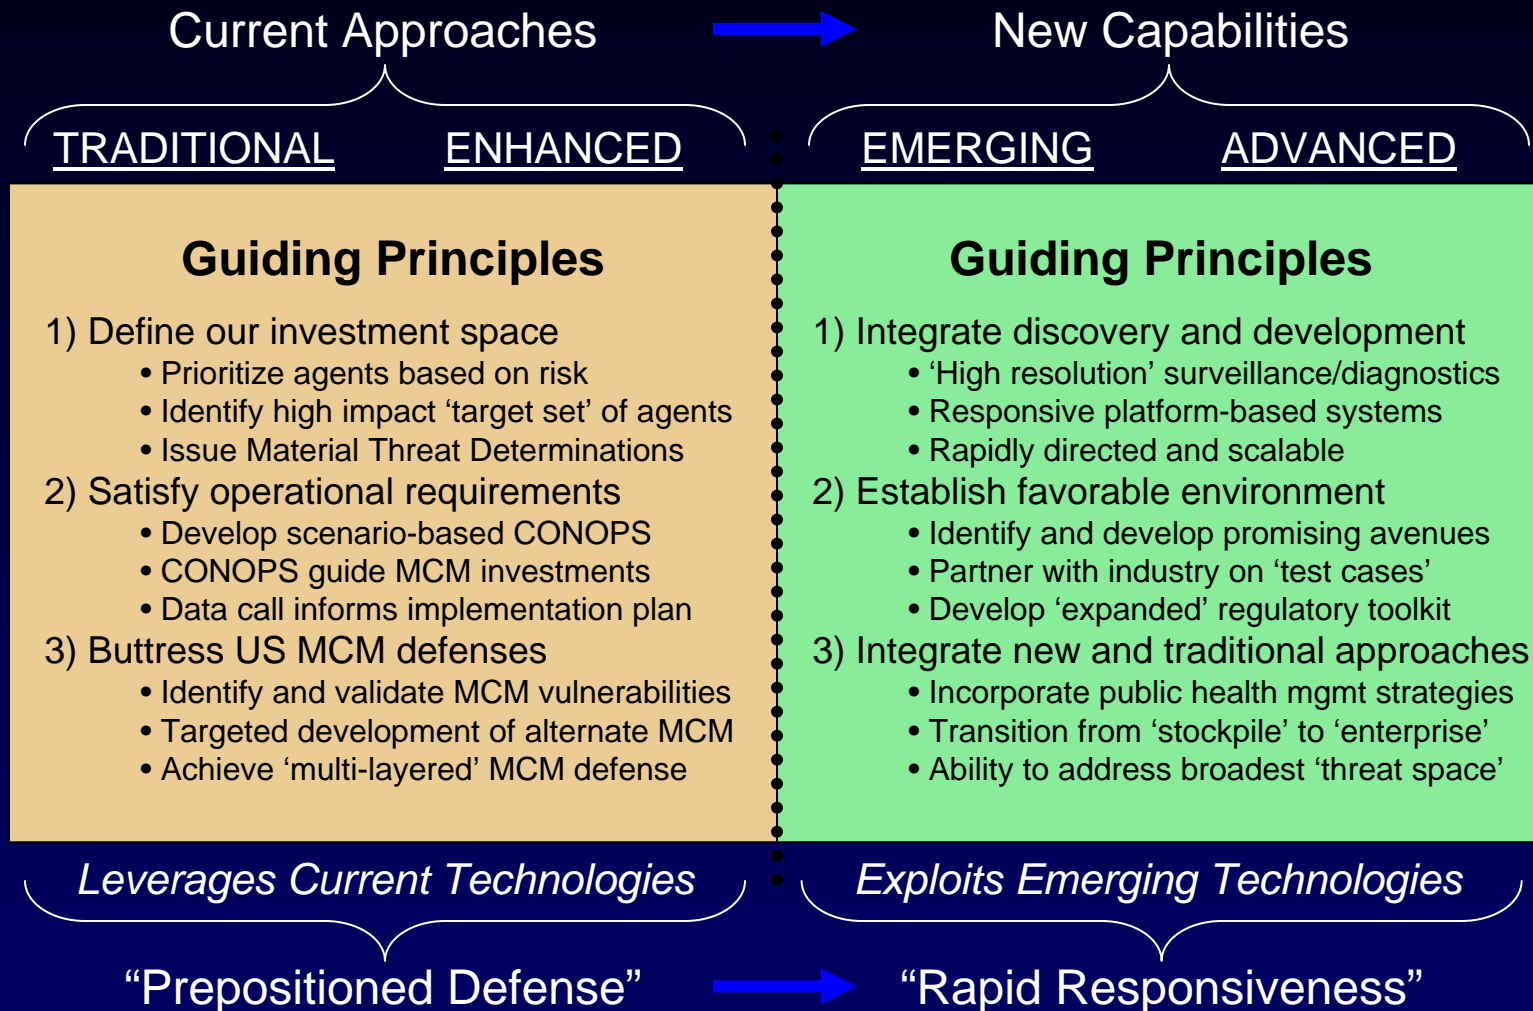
Current Approaches

New Capabilities

TRADITIONAL

ENHANCED

EMERGING

ADVANCED

Guiding Principles

1) Define our investment space
• Prioritize agents based on risk
• Identify high impact ‘target set’ of agents
• Issue Material Threat Determinations

2) Satisfy operational requirements
• Develop scenario-based CONOPS
• CONOPS guide MCM investments
• Data call informs implementation plan

3) Buttress US MCM defenses
• Identify and validate MCM vulnerabilities
• Targeted development of alternate MCM
• Achieve ‘multi-layered’ MCM defense

Guiding Principles

1) Integrate discovery and development
• ‘High resolution’ surveillance/diagnostics
• Responsive platform-based systems
• Rapidly directed and scalable

2) Establish favorable environment
• Identify and develop promising avenues
• Partner with industry on ‘test cases’
• Develop ‘expanded’ regulatory toolkit

3) Integrate new and traditional approaches
• Incorporate public health mgmt strategies
• Transition from ‘stockpile’ to ‘enterprise’
• Ability to address broadest ‘threat space’

Leverages Current Technologies

Exploits Emerging Technologies

“Prepositioned Defense”

“Rapid Responsiveness”